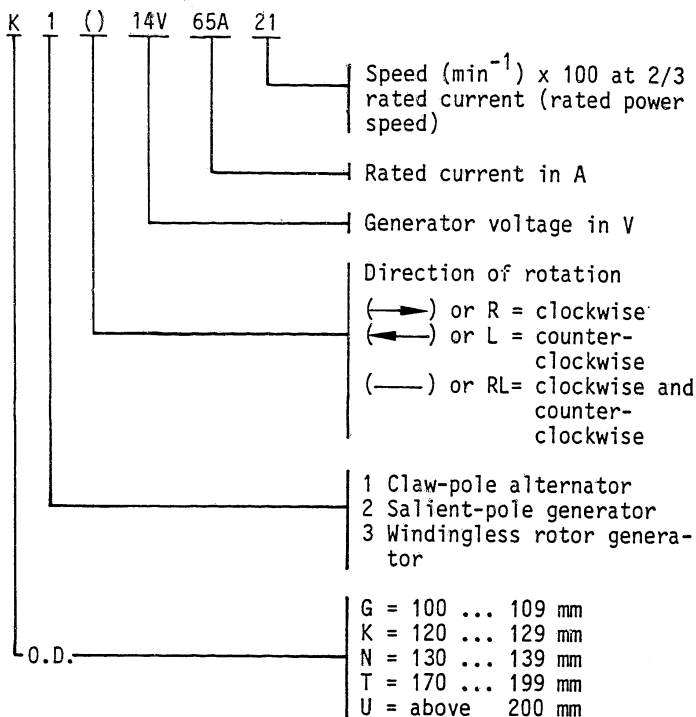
K 1 () 14V 65A 21

Speed $(\text{min}^{-1})$ x 100 at 2/3 rated current (rated power speed)

Rated current in A

Generator voltage in V

Direction of rotation
(⟶) or R = clockwise
(⟵) or L = counter-clockwise
(——) or RL= clockwise and counter-clockwise

1 Claw-pole alternator
2 Salient-pole generator
3 Windingless rotor generator

O.D.

G = 100 ... 109 mm
K = 120 ... 129 mm
N = 130 ... 139 mm
T = 170 ... 199 mm
U = above 200 mm